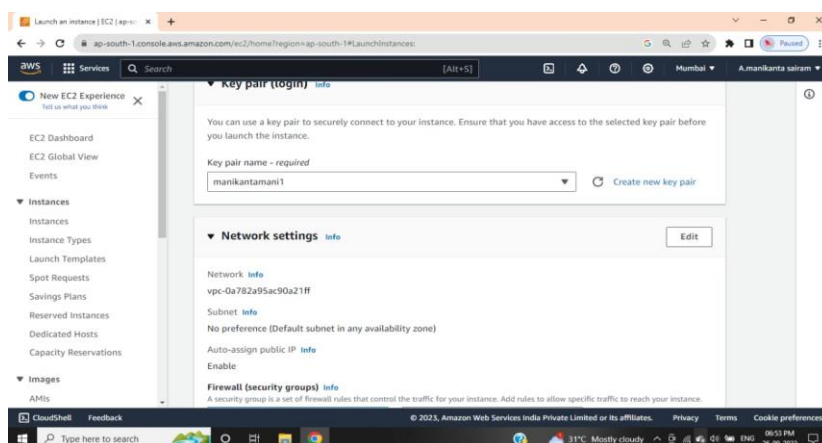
Launch an instance | EC2 | ap-so ×  +

ap-south-1.console.aws.amazon.com/ec2/home?region=ap-south-1#LaunchInstances:

Paused

aws  Services  Search  [Alt+S]  Mumbai ▼  A.manikanta sairam ▼

New EC2 Experience
Tell us what you think

EC2 Dashboard
EC2 Global View
Events

▼ Instances
Instances
Instance Types
Launch Templates
Spot Requests
Savings Plans
Reserved Instances
Dedicated Hosts
Capacity Reservations

▼ Images
AMIs

▼ Key pair (login) Info

You can use a key pair to securely connect to your instance. Ensure that you have access to the selected key pair before you launch the instance.

Key pair name - required
manikantamani1

Create new key pair

▼ Network settings Info

Edit

Network Info
vpc-0a782a95ac90a21ff

Subnet Info
No preference (Default subnet in any availability zone)

Auto-assign public IP Info
Enable

Firewall (security groups) Info
A security group is a set of firewall rules that control the traffic for your instance. Add rules to allow specific traffic to reach your instance.

CloudShell  Feedback  © 2023, Amazon Web Services India Private Limited or its affiliates.  Privacy  Terms  Cookie preferences

Type here to search  31°C Mostly cloudy  ENG  06:53 PM  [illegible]